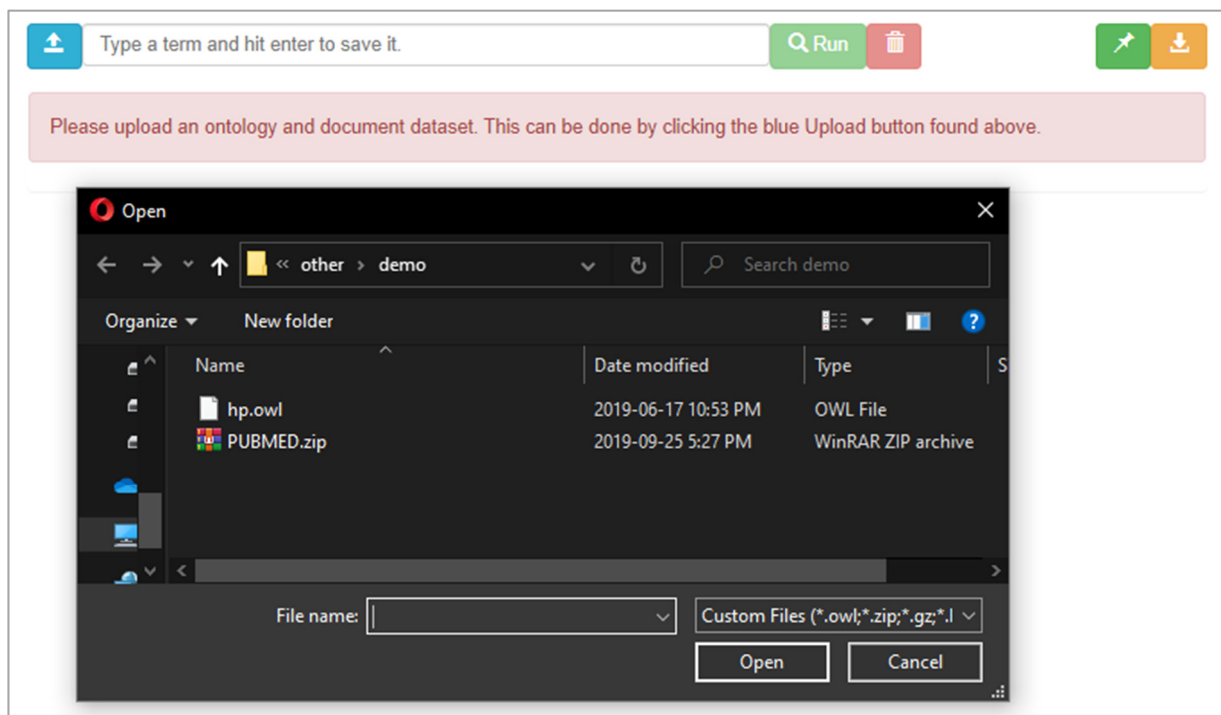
Type a term and hit enter to save it.

Run

Please upload an ontology and document dataset. This can be done by clicking the blue Upload button found above.

Open

« other › demo

Search demo

Organize ▾ New folder

| Name | Date modified | Type | S |
|---|---|---|---|
| hp.owl | 2019-06-17 10:53 PM | OWL File | |
| PUBMED.zip | 2019-09-25 5:27 PM | WinRAR ZIP archive | |

File name:

Custom Files (*.owl;*.zip;*.gz;*.l

Open

Cancel